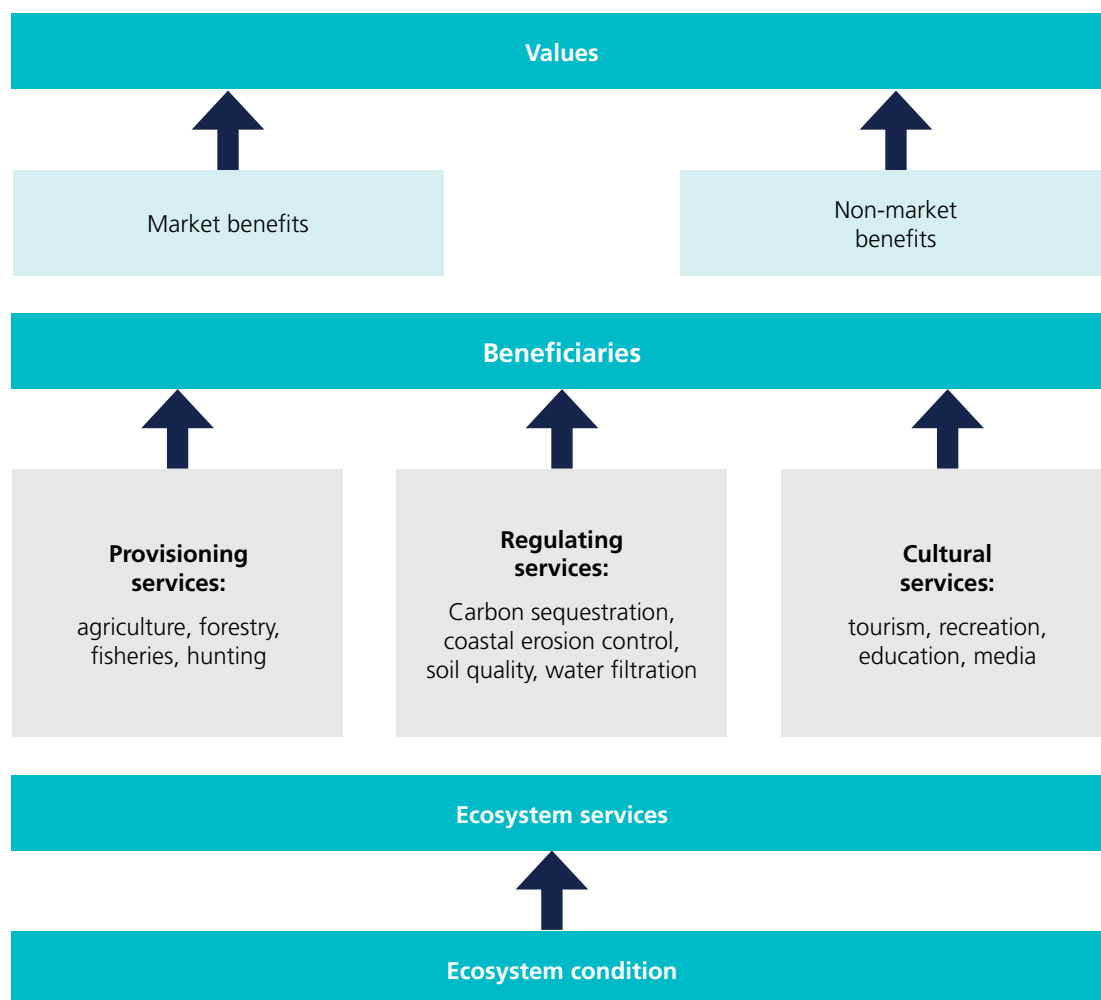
Values

Market benefits

Non-market benefits

Beneficiaries

Provisioning services:

agriculture, forestry, fisheries, hunting

Regulating services:

Carbon sequestration, coastal erosion control, soil quality, water filtration

Cultural services:

tourism, recreation, education, media

Ecosystem services

Ecosystem condition